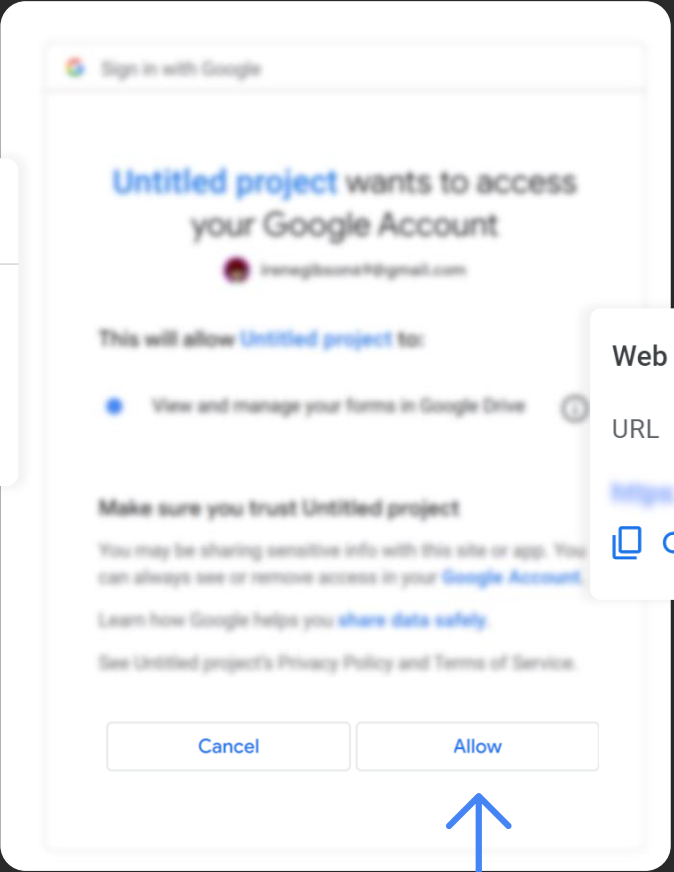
Sign in with Google

Untitled project wants to access your Google Account

irenegiboone4@gmail.com

This will allow Untitled project to:

View and manage your forms in Google Drive

Make sure you trust Untitled project

You may be sharing sensitive info with this site or app. You can always see or remove access in your Google Account.

Learn how Google helps you share data safely.

See Untitled project's Privacy Policy and Terms of Service.

Cancel

Allow

Web

URL

https